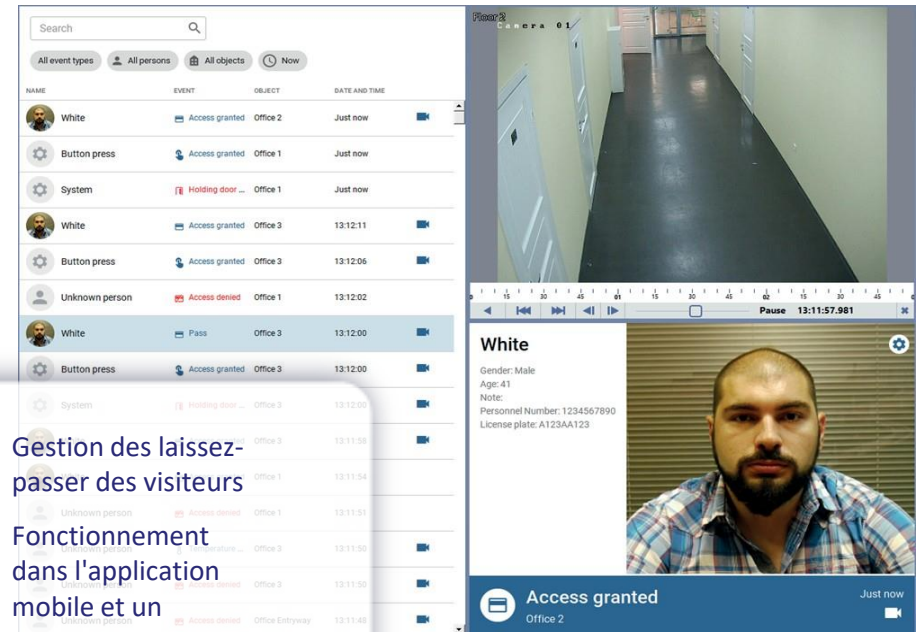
Search

All event types | All persons | All objects | Now

| NAME | EVENT | OBJECT | DATE AND TIME |
|---|---|---|---|
| White | Access granted | Office 2 | Just now |
| Button press | Access granted | Office 1 | Just now |
| System | Holding door ... | Office 1 | Just now |
| White | Access granted | Office 3 | 13:12:11 |
| Button press | Access granted | Office 3 | 13:12:06 |
| Unknown person | Access denied | Office 1 | 13:12:02 |
| White | Pass | Office 3 | 13:12:00 |
| Button press | Access granted | Office 3 | 13:12:00 |
| System | Holding door ... | Office 3 | 13:12:00 |
| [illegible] | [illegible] | Office 3 | 13:11:58 |
| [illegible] | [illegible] | Office 1 | 13:11:54 |
| Unknown person | Access denied | Office 1 | 13:11:51 |
| Unknown person | Temperature ... | Office 3 | 13:11:50 |
| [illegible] | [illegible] | Office 3 | 13:11:50 |
| Unknown person | Access denied | Office Entryway | 13:11:48 |

Gestion des laissez-passer des visiteurs

Fonctionnement dans l'application mobile et un

Floor 2
Camera 01

15 30 45 01 15 30 45 02 15 30 45

Pause 13:11:57.981

White
Gender: Male
Age: 41
Note:
Personnel Number: 1234567890
License plate: A123AA123

Access granted
Office 2
Just now